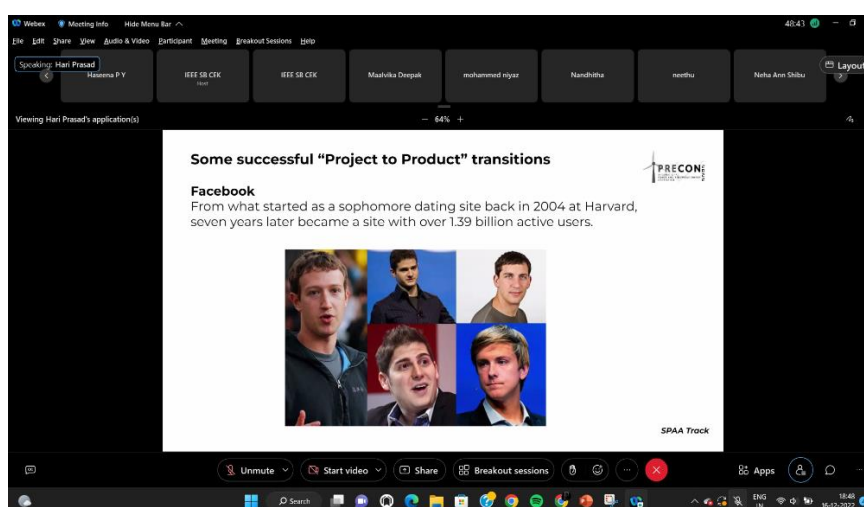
Webex Meeting Info Hide Menu Bar ^

48:43

File Edit Share View Audio & Video Participant Meeting Breakout Sessions Help

Speaking: Hari Prasad

Haseena P Y

IEEE SB CEK
Host

IEEE SB CEK

Maalvika Deepak

mohammed niyaz

Nandhitha

neethu

Neha Ann Shibu

Layout

Viewing Hari Prasad's application(s)

— 64% +

Some successful "Project to Product" transitions

PRECON

Facebook
From what started as a sophomore dating site back in 2004 at Harvard, seven years later became a site with over 1.39 billion active users.

SPAA Track

Unmute

Start video

Share

Breakout sessions

Apps

Search

ENG
IN

18:48
16-12-2022